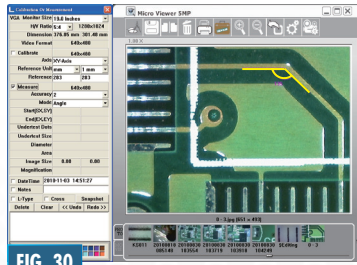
Calibration On Measurement
VGA Monitor Size 19.0 Inches
H/V Ratio 5:4 1280x1024
Dimension 376.05 mm 301.40 mm
Video Format 640x480
Calibrate 640x480
Axis XY-Axis
Reference Unit mm 1 mm
Reference 283 283
Measure 640x480
Accuracy 2
Mode Angle
Start(DX,DY)
End(DX,DY)
Undetect Date
Undetect Size
Diameter
Area
Image Size 0.00 0.00
Magnification
Date/Time 2010-11-03 14:51:27
Notes
L-Type Cross Snapshot
Delete Clear << Undo Redo >>
FIG. 30
Micro Viewer 5MP
1.00 X
0 - 7.jpg [051 = #93]
62811 20100819 086148 20100820 103554 20100820 103719 20100830 103904 20100830 104009 [EO]ing 0 - 7